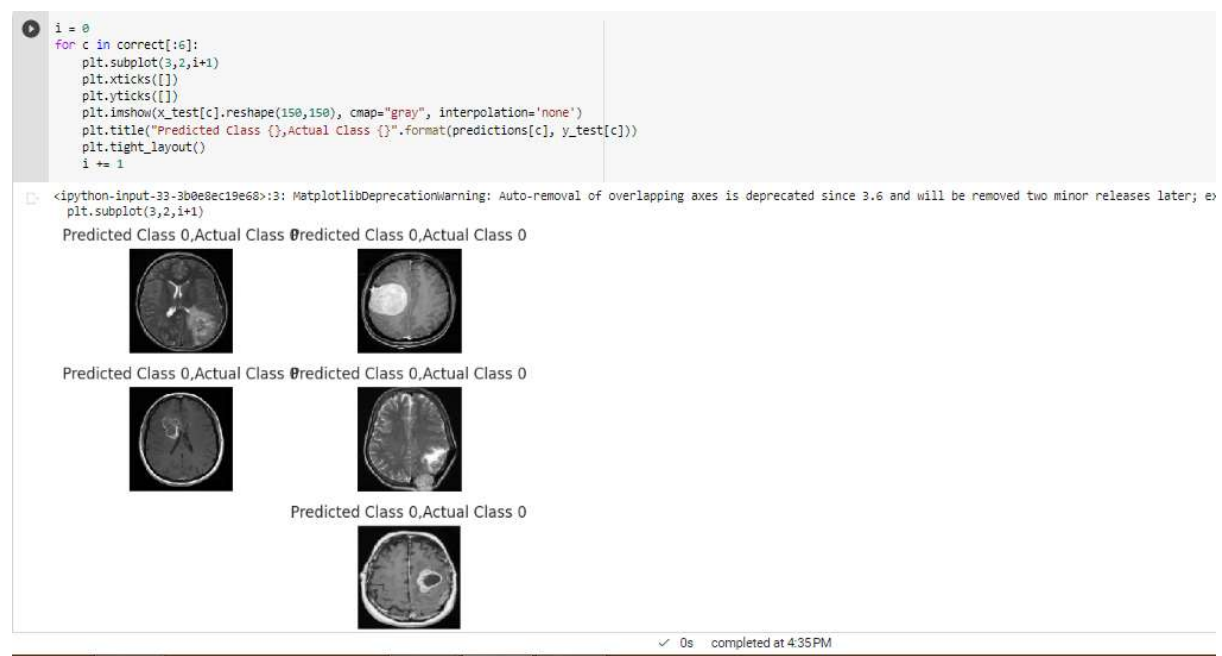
i = 0
for c in correct[:6]:
    plt.subplot(3,2,i+1)
    plt.xticks([])
    plt.yticks([])
    plt.imshow(x_test[c].reshape(150,150), cmap="gray", interpolation='none')
    plt.title("Predicted Class {},Actual Class {}".format(predictions[c], y_test[c]))
    plt.tight_layout()
    i += 1

<ipython-input-33-3b0e8ec19e68>:3: MatplotlibDeprecationWarning: Auto-removal of overlapping axes is deprecated since 3.6 and will be removed two minor releases later; ex
  plt.subplot(3,2,i+1)

Predicted Class 0,Actual Class 0Predicted Class 0,Actual Class 0

Predicted Class 0,Actual Class 0Predicted Class 0,Actual Class 0

Predicted Class 0,Actual Class 0

✓ 0s completed at 4:35 PM